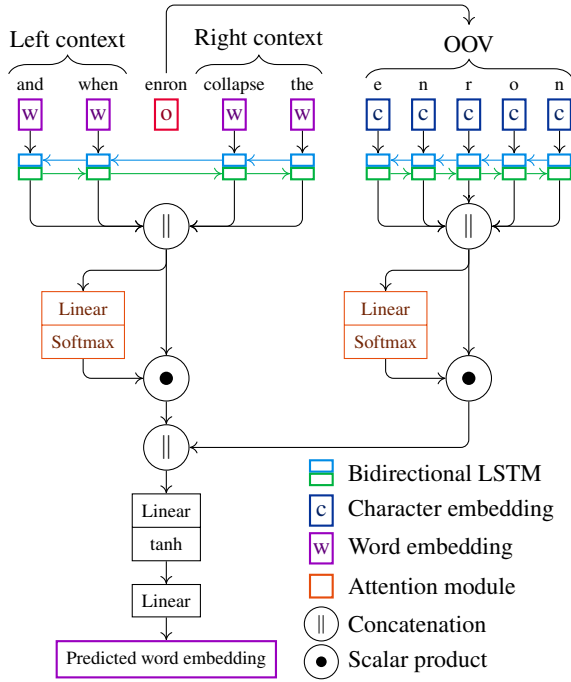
Left context

Right context

OOV

and when enron collapse the

w w o w w

e n r o n

c c c c c

||

||

Linear
Softmax

Linear
Softmax

||

Linear
tanh

Linear

Predicted word embedding

Bidirectional LSTM
c Character embedding
w Word embedding
Attention module
|| Concatenation
Scalar product